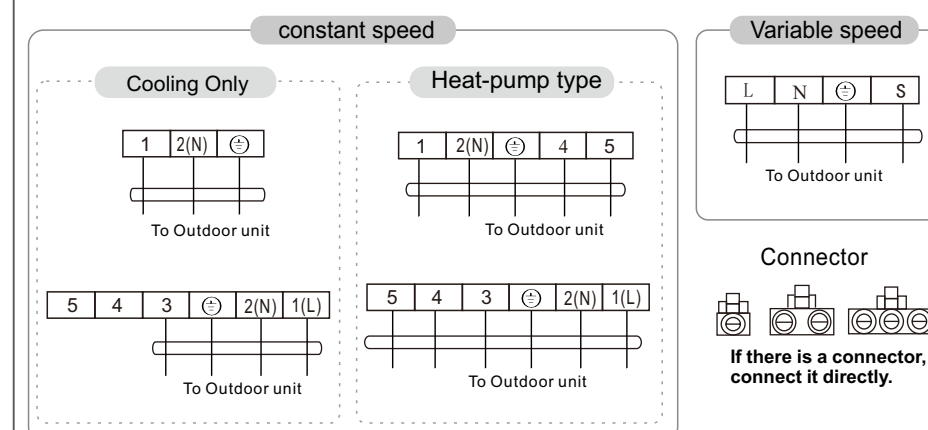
constant speed

Cooling Only

| 1 | 2(N) | ⏚ |
|---|---|---|

To Outdoor unit

| 5 | 4 | 3 | ⏚ | 2(N) | 1(L) |
|---|---|---|---|---|---|

To Outdoor unit

Heat-pump type

| 1 | 2(N) | ⏚ | 4 | 5 |
|---|---|---|---|---|

To Outdoor unit

| 5 | 4 | 3 | ⏚ | 2(N) | 1(L) |
|---|---|---|---|---|---|

To Outdoor unit

Variable speed

| L | N | ⏚ | S |
|---|---|---|---|

To Outdoor unit

Connector

If there is a connector, connect it directly.